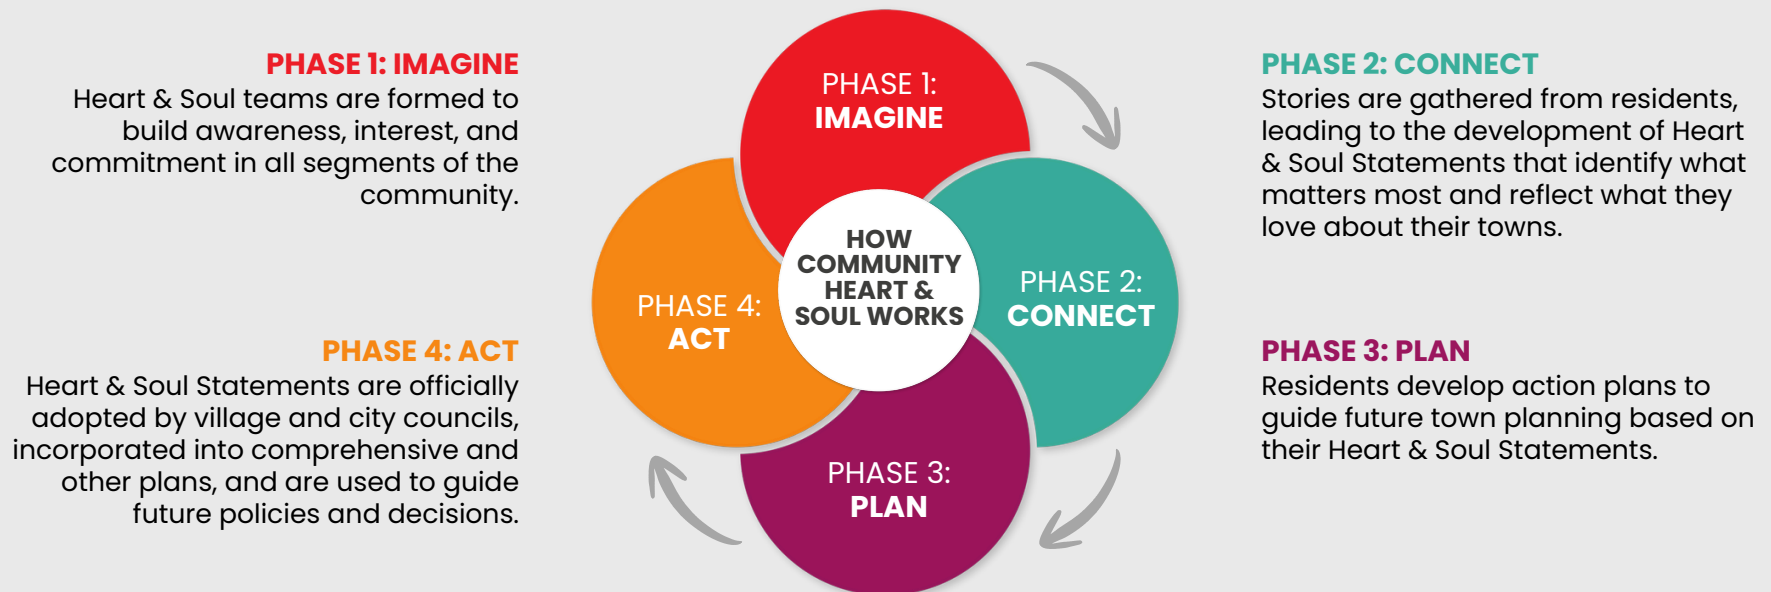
PHASE 1: IMAGINE
Heart & Soul teams are formed to build awareness, interest, and commitment in all segments of the community.

PHASE 4: ACT
Heart & Soul Statements are officially adopted by village and city councils, incorporated into comprehensive and other plans, and are used to guide future policies and decisions.

PHASE 1:
IMAGINE

PHASE 4:
ACT

HOW COMMUNITY HEART & SOUL WORKS

PHASE 2:
CONNECT

PHASE 3:
PLAN

PHASE 2: CONNECT
Stories are gathered from residents, leading to the development of Heart & Soul Statements that identify what matters most and reflect what they love about their towns.

PHASE 3: PLAN
Residents develop action plans to guide future town planning based on their Heart & Soul Statements.